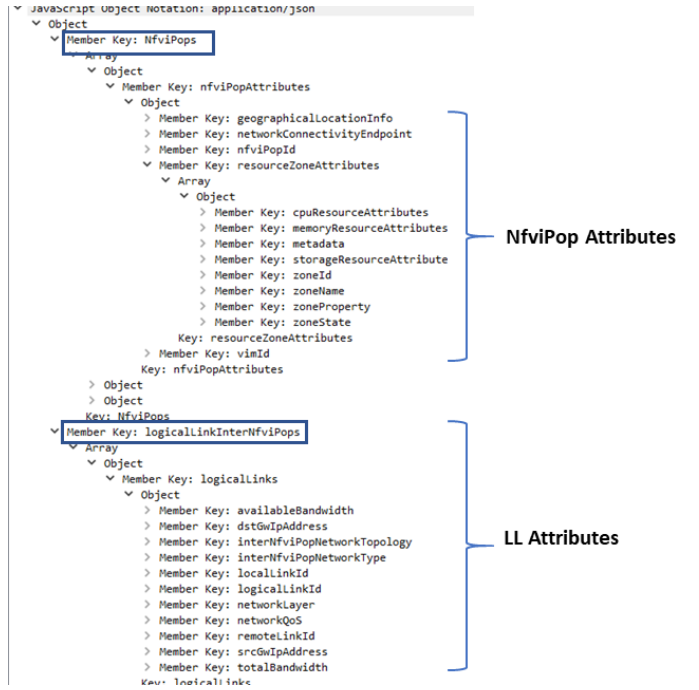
JavaScript Object Notation: application/json
Object
Member Key: NfviPops
Array
Object
Member Key: nfviPopAttributes
Object
Member Key: geographicalLocationInfo
Member Key: networkConnectivityEndpoint
Member Key: nfviPopId
Member Key: resourceZoneAttributes
Array
Object
Member Key: cpuResourceAttributes
Member Key: memoryResourceAttributes
Member Key: metadata
Member Key: storageResourceAttribute
Member Key: zoneId
Member Key: zoneName
Member Key: zoneProperty
Member Key: zoneState
Key: resourceZoneAttributes
Member Key: vimId
Key: nfviPopAttributes
Object
Object
Key: NfviPops
Member Key: logicalLinkInterNfviPops
Array
Object
Member Key: logicalLinks
Object
Member Key: availableBandwidth
Member Key: dstGwIpAddress
Member Key: interNfviPopNetworkTopology
Member Key: interNfviPopNetworkType
Member Key: localLinkId
Member Key: logicalLinkId
Member Key: networkLayer
Member Key: networkQoS
Member Key: remoteLinkId
Member Key: srcGwIpAddress
Member Key: totalBandwidth
Key: logicalLinks

NfviPop Attributes

LL Attributes